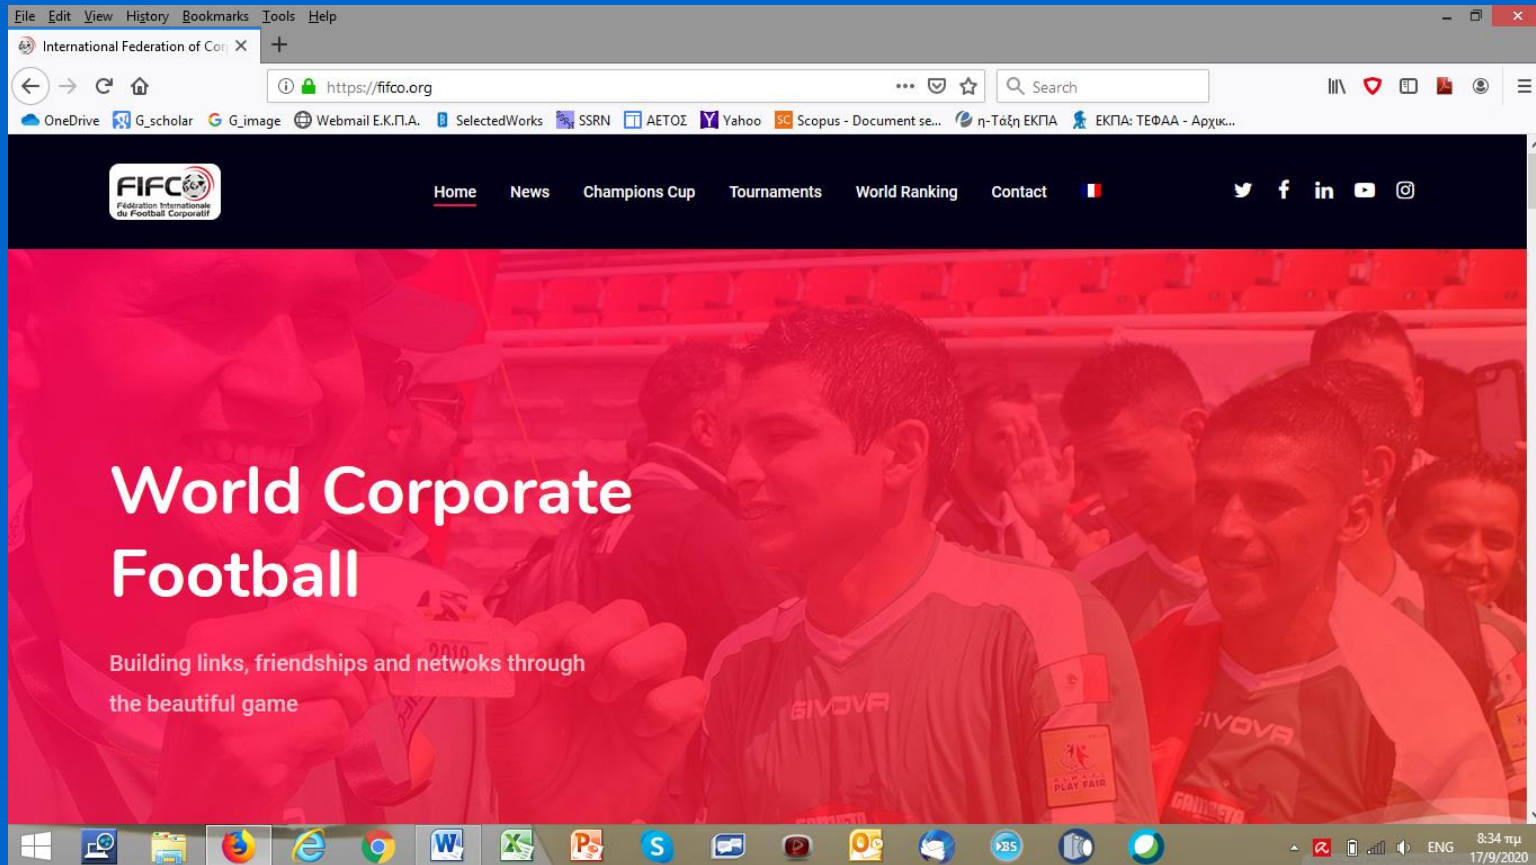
File Edit View History Bookmarks Tools Help

International Federation of Cor

https://fifco.org

Search

OneDrive G_scholar G_image Webmail E.K.Π.A. SelectedWorks SSRN AETOΣ Yahoo Scopus - Document se... η-Τάξη ΕΚΠΑ ΕΚΠΑ: ΤΕΦΑΑ - Αρχικ...

FIFCO Fédération Internationale du Football Corporatif

Home News Champions Cup Tournaments World Ranking Contact

World Corporate Football

Building links, friendships and netwoks through the beautiful game

2019

GIVOVA

GIVOVA

PLAY FAIR

ENG 8:34 πμ 17/9/2020